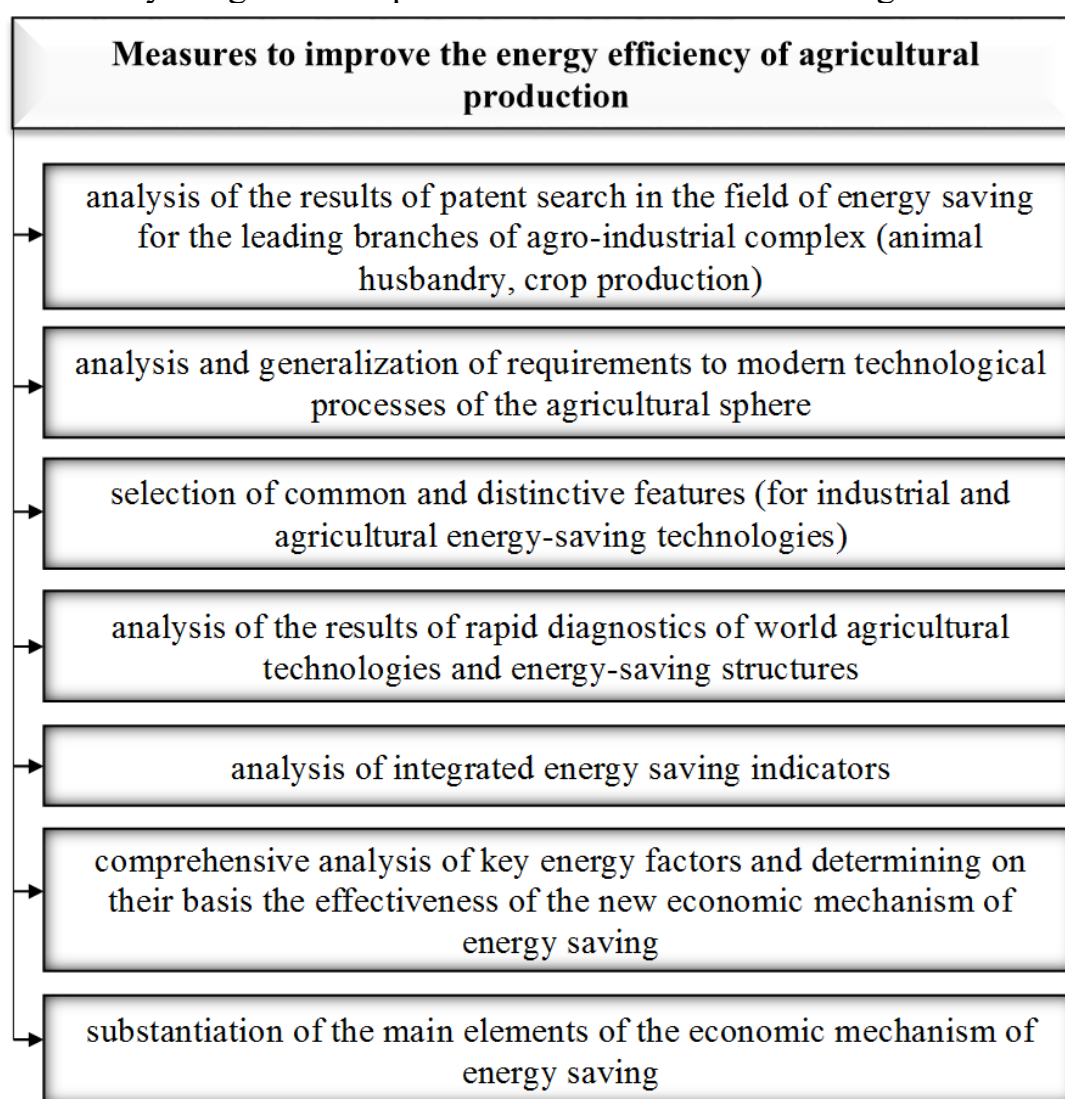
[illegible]

Measures to improve the energy efficiency of agricultural production

analysis of the results of patent search in the field of energy saving for the leading branches of agro-industrial complex (animal husbandry, crop production)

analysis and generalization of requirements to modern technological processes of the agricultural sphere

selection of common and distinctive features (for industrial and agricultural energy-saving technologies)

analysis of the results of rapid diagnostics of world agricultural technologies and energy-saving structures

analysis of integrated energy saving indicators

comprehensive analysis of key energy factors and determining on their basis the effectiveness of the new economic mechanism of energy saving

substantiation of the main elements of the economic mechanism of energy saving